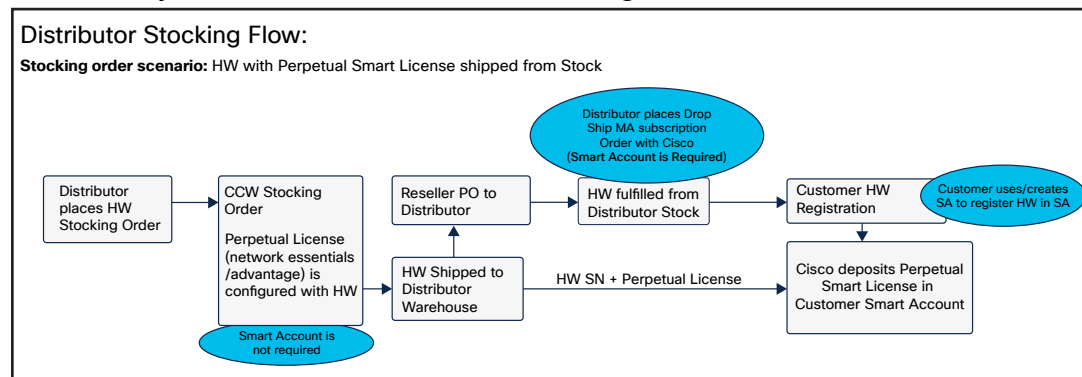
Distributor Stocking Flow:

**Stocking order scenario:** HW with Perpetual Smart License shipped from Stock

Distributor places Drop Ship MA subscription Order with Cisco (Smart Account is Required)

Distributor places HW Stocking Order

CCW Stocking Order

Perpetual License (network essentials /advantage) is configured with HW

Smart Account is not required

Reseller PO to Distributor

HW Shipped to Distributor Warehouse

HW fulfilled from Distributor Stock

HW SN + Perpetual License

Customer HW Registration

Customer uses/creates SA to register HW in SA

Cisco deposits Perpetual Smart License in Customer Smart Account